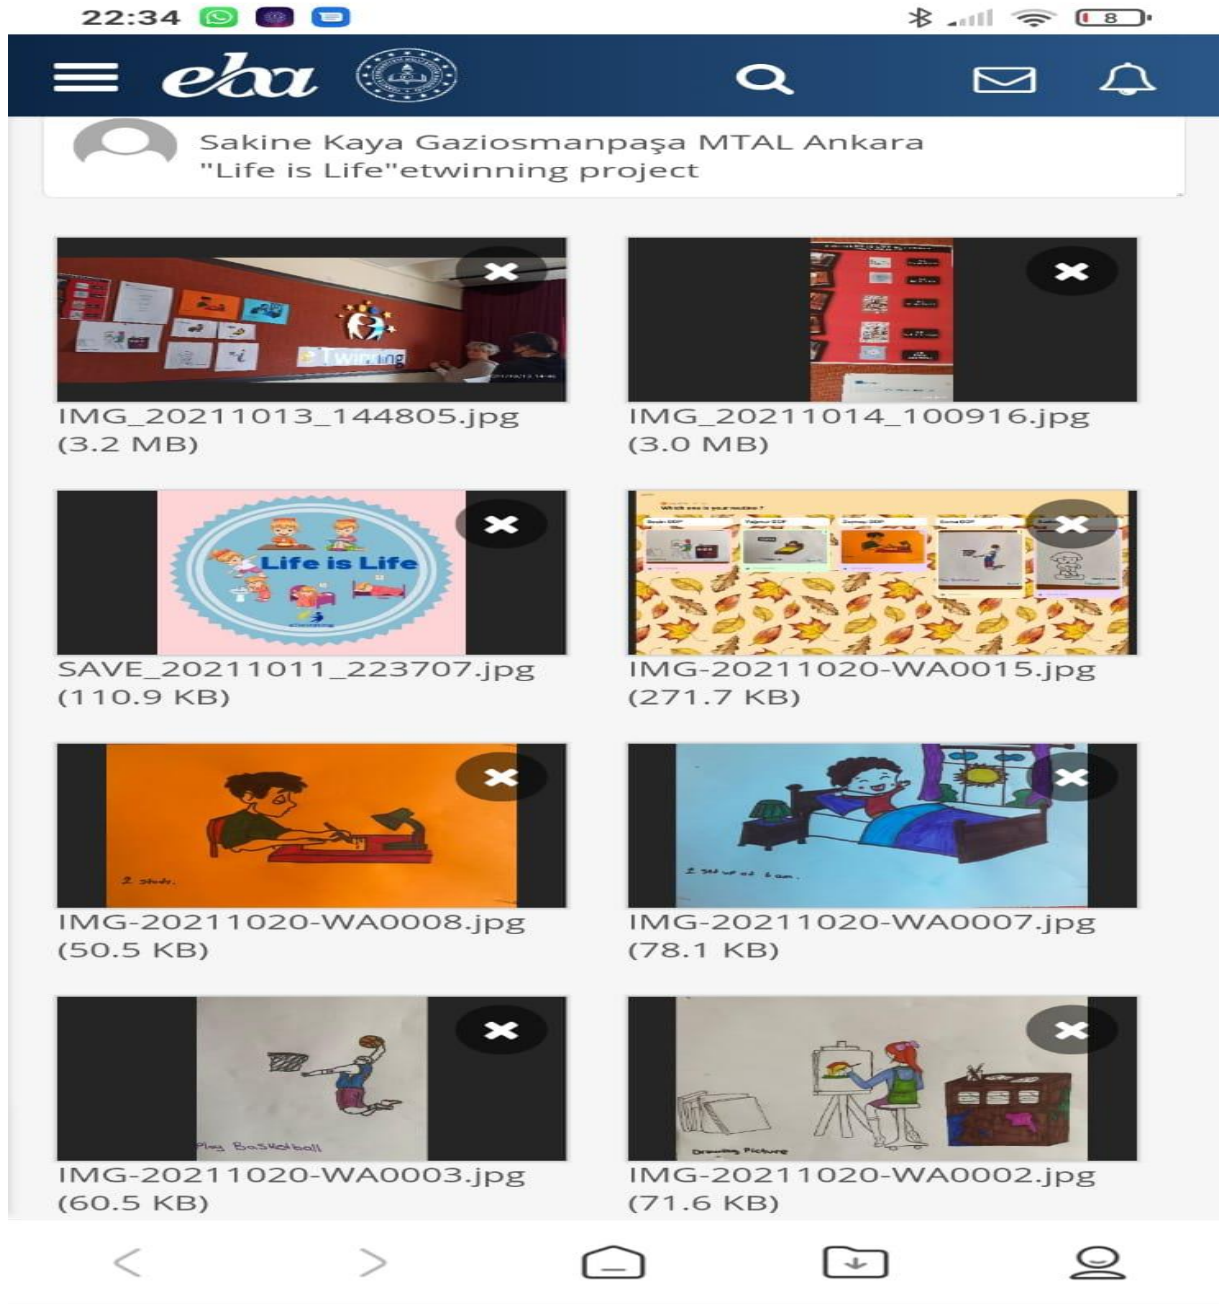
22:34

8

eba

Sakine Kaya Gaziosmanpaşa MTAL Ankara "Life is Life"etwinning project

eTwinning

IMG_20211013_144805.jpg (3.2 MB)

IMG_20211014_100916.jpg (3.0 MB)

Life is Life

SAVE_20211011_223707.jpg (110.9 KB)

Which one is your routine?

IMG-20211020-WA0015.jpg (271.7 KB)

I study.

IMG-20211020-WA0008.jpg (50.5 KB)

I get up at 6 am.

IMG-20211020-WA0007.jpg (78.1 KB)

Play Basketball

IMG-20211020-WA0003.jpg (60.5 KB)

Drawing Picture

IMG-20211020-WA0002.jpg (71.6 KB)